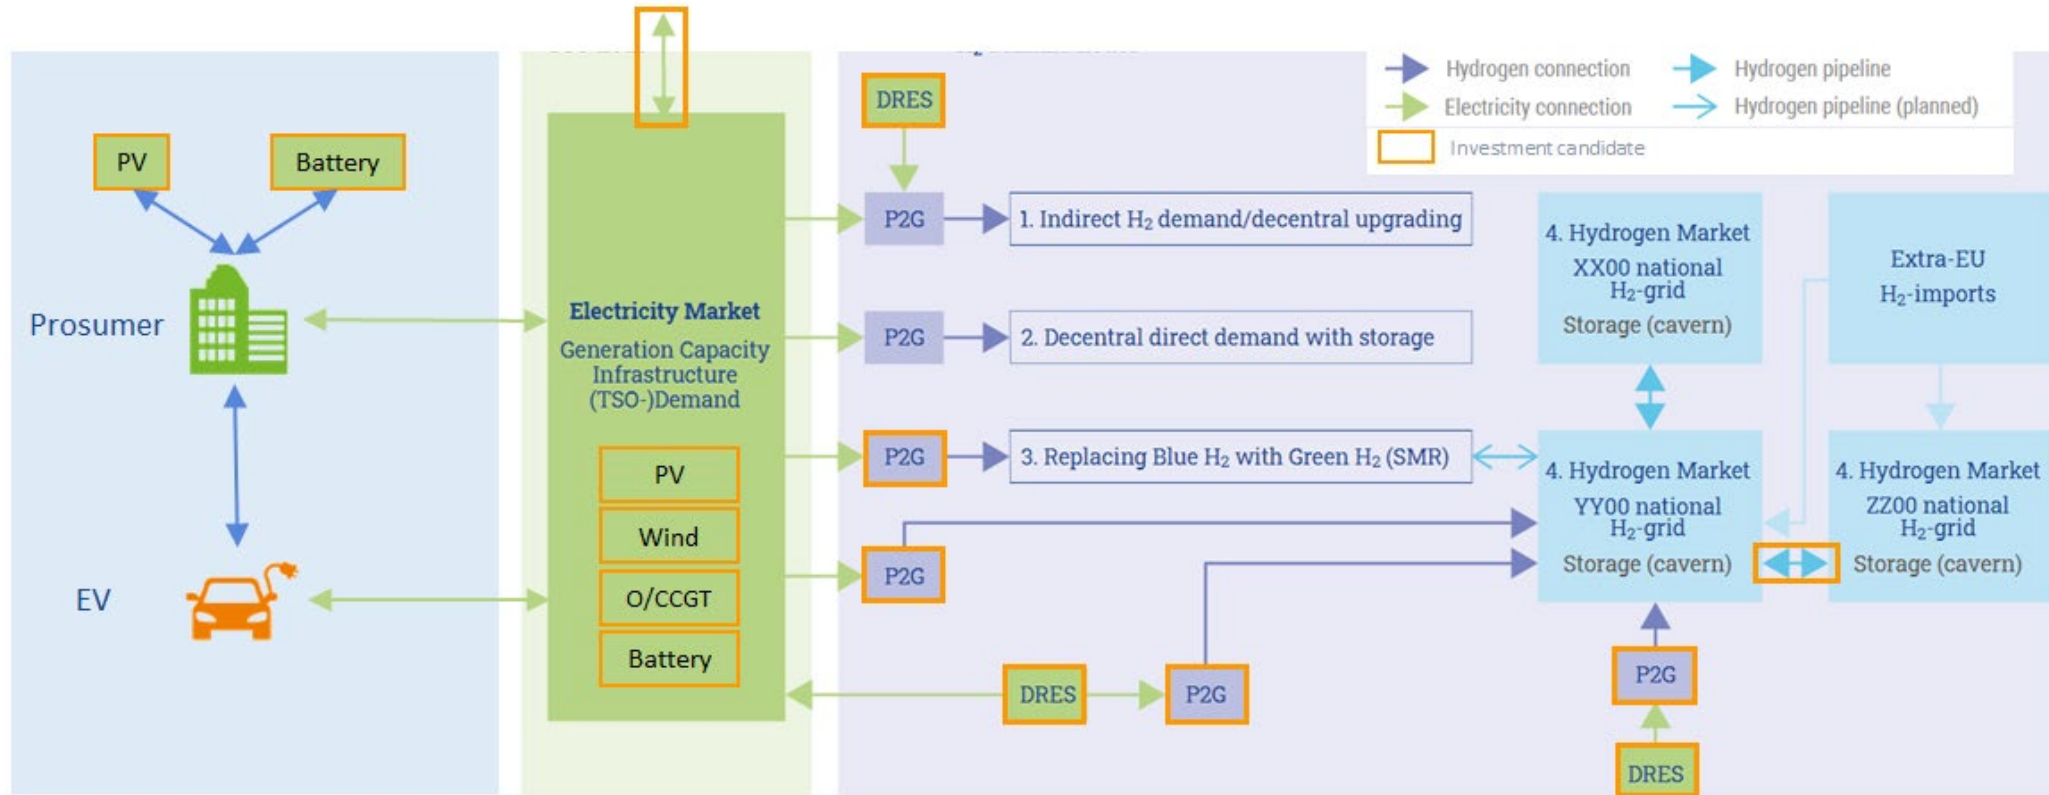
Hydrogen connection
Hydrogen pipeline
Electricity connection
Hydrogen pipeline (planned)
Investment candidate

PV
Battery
Prosumer
EV

Electricity Market
Generation Capacity Infrastructure (TSO-)Demand
PV
Wind
O/CCGT
Battery

DRES
P2G
1. Indirect $H_2$ demand/decentral upgrading
P2G
2. Decentral direct demand with storage
P2G
3. Replacing Blue $H_2$ with Green $H_2$ (SMR)
P2G
DRES
P2G

4. Hydrogen Market
XX00 national $H_2$-grid
Storage (cavern)

Extra-EU
$H_2$-imports

4. Hydrogen Market
YY00 national $H_2$-grid
Storage (cavern)

4. Hydrogen Market
ZZ00 national $H_2$-grid
Storage (cavern)

P2G
DRES